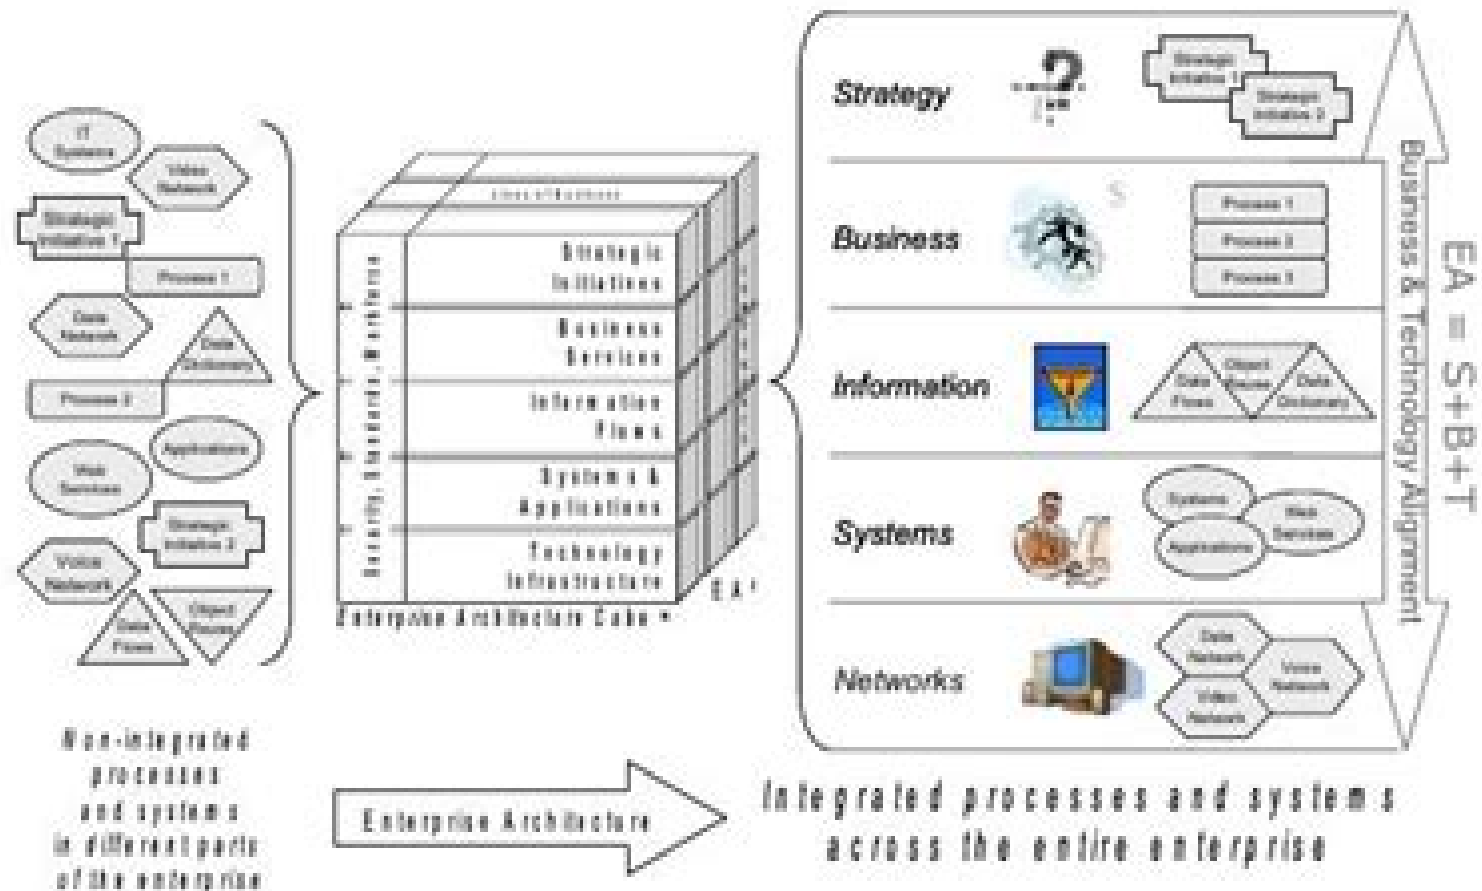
IT Systems
Video Network
Strategic Initiative 1
Process 1
Data Network
Data Dictionary
Process 2
Applications
Web Services
Strategic Initiative 2
Voice Network
Object Classes
Data Flows

Non-integrated processes and systems in different parts of the enterprise

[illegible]
Strategic Initiatives
Business Services
Information Flows
Systems & Applications
Technology Infrastructure
Security, Standards, Workforce
Enterprise Architecture Cube ™
EA³

Enterprise Architecture

Strategy
Strategic Initiative 1
Strategic Initiative 2
Business
Process 1
Process 2
Process 3
Information
Data Flows
Object Classes
Data Dictionary
Systems
Systems
Web Services
Applications
Networks
Data Network
Voice Network
Video Network

Business & Technology Alignment
EA = S+B+T

Integrated processes and systems across the entire enterprise